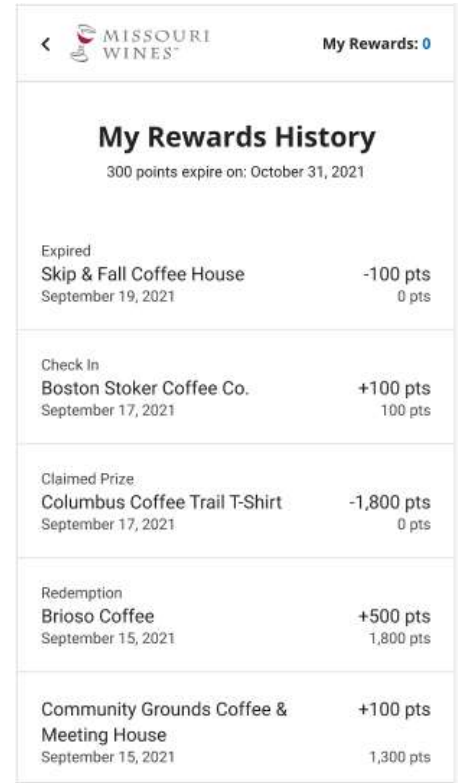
< MISSOURI WINES™ My Rewards: 0

My Rewards History

300 points expire on: October 31, 2021

Expired
Skip & Fall Coffee House -100 pts
September 19, 2021 0 pts

Check In
Boston Stoker Coffee Co. +100 pts
September 17, 2021 100 pts

Claimed Prize
Columbus Coffee Trail T-Shirt -1,800 pts
September 17, 2021 0 pts

Redemption
Brioso Coffee +500 pts
September 15, 2021 1,800 pts

Community Grounds Coffee & Meeting House +100 pts
September 15, 2021 1,300 pts